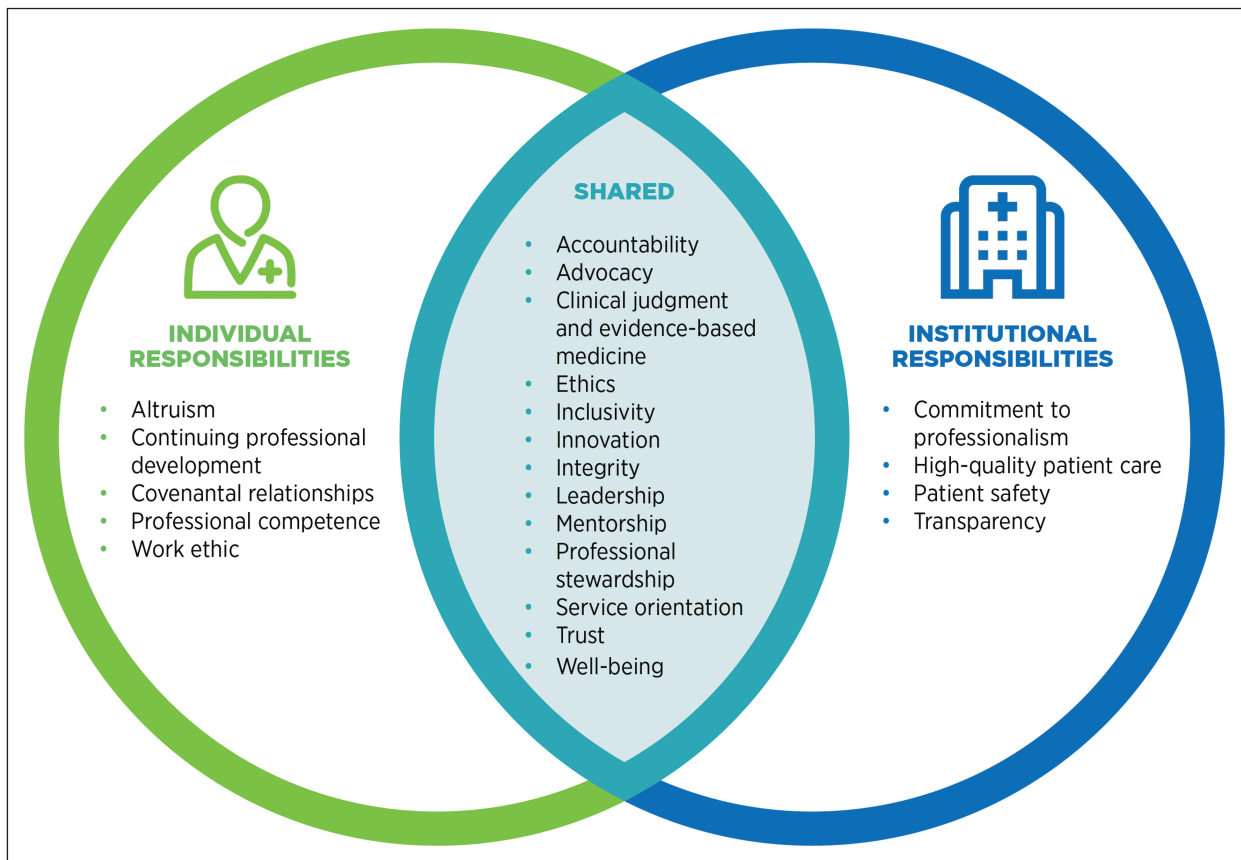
INDIVIDUAL RESPONSIBILITIES

- Altruism
- Continuing professional development
- Covenantal relationships
- Professional competence
- Work ethic

SHARED

- Accountability
- Advocacy
- Clinical judgment and evidence-based medicine
- Ethics
- Inclusivity
- Innovation
- Integrity
- Leadership
- Mentorship
- Professional stewardship
- Service orientation
- Trust
- Well-being

INSTITUTIONAL RESPONSIBILITIES

- Commitment to professionalism
- High-quality patient care
- Patient safety
- Transparency